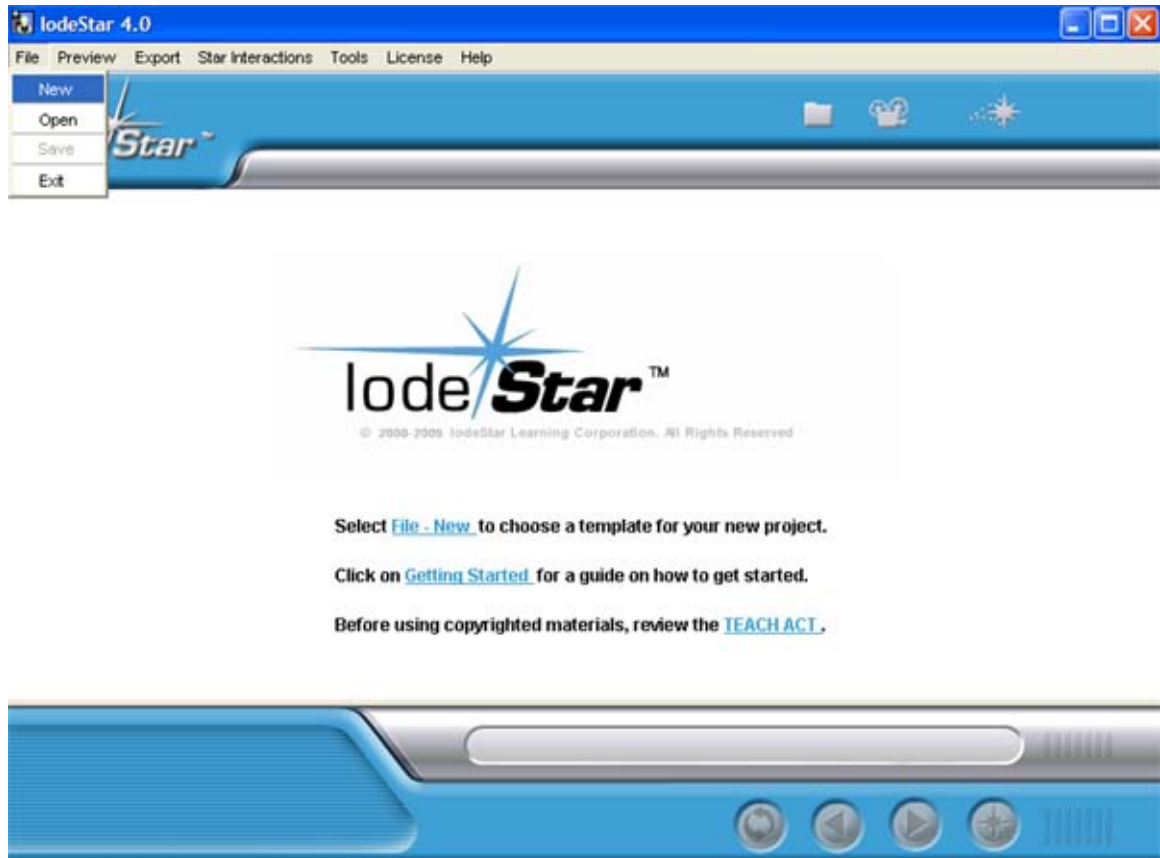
lodeStar 4.0

File Preview Export Star Interactions Tools License Help

New
Open
Save
Exit

Star™

lodeStar™

© 2000-2005 lodeStar Learning Corporation. All Rights Reserved

Select File - New to choose a template for your new project.

Click on Getting Started for a guide on how to get started.

Before using copyrighted materials, review the TEACH ACT.